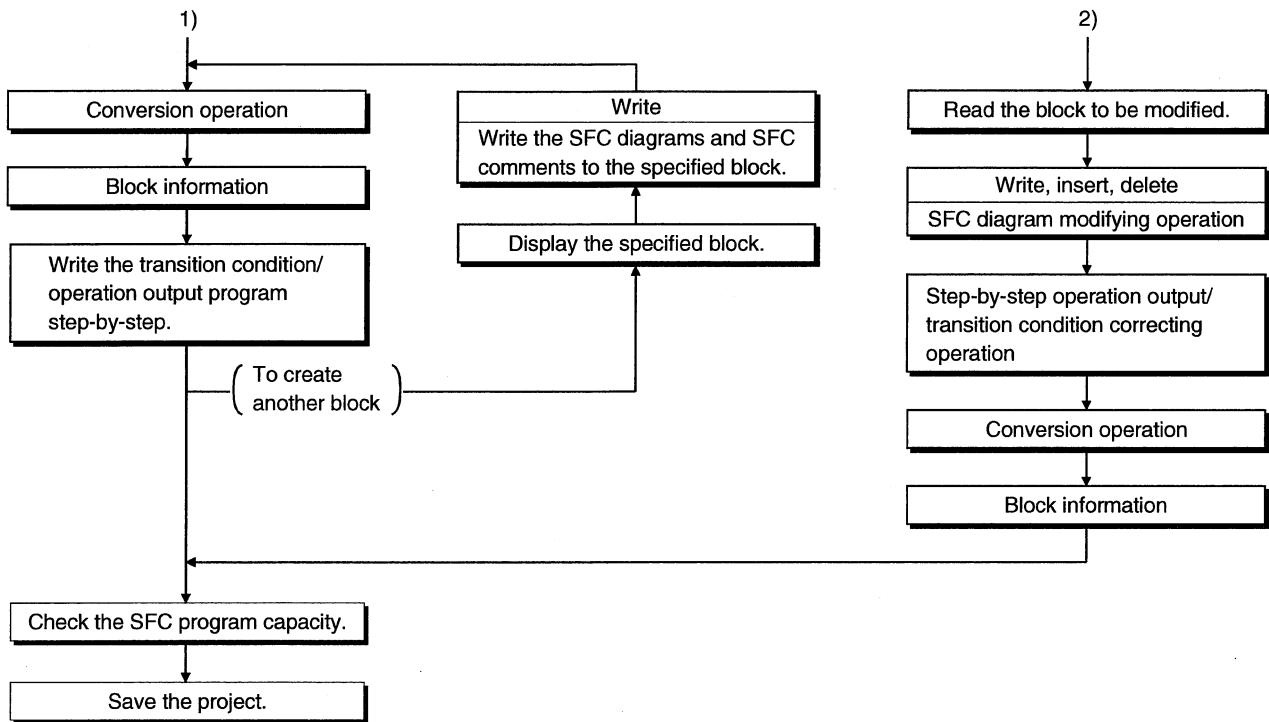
1)

Conversion operation

Block information

Write the transition condition/ operation output program step-by-step.

To create another block

Write

Write the SFC diagrams and SFC comments to the specified block.

Display the specified block.

2)

Read the block to be modified.

Write, insert, delete

SFC diagram modifying operation

Step-by-step operation output/ transition condition correcting operation

Conversion operation

Block information

Check the SFC program capacity.

Save the project.